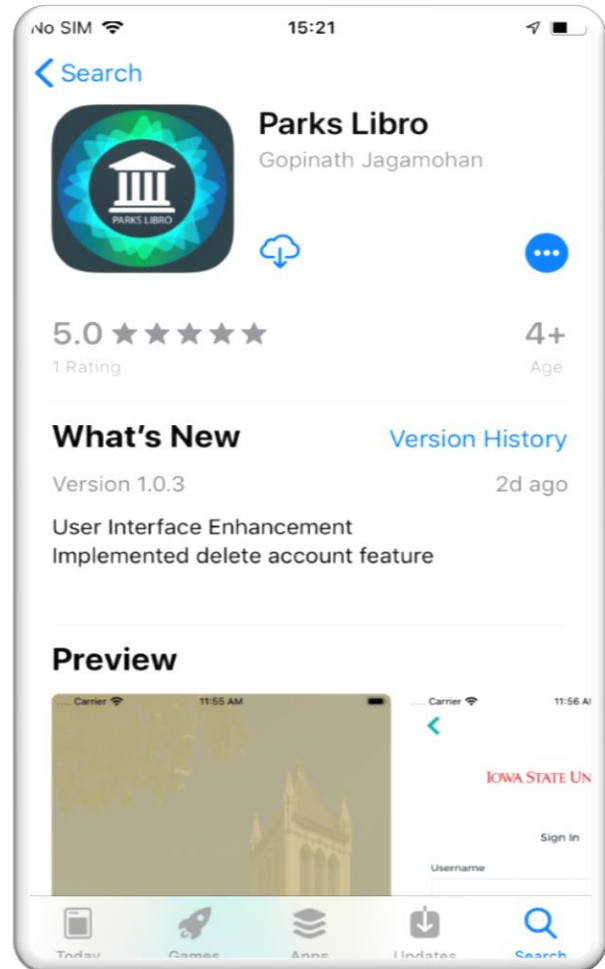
No SIM 15:21

Search

PARKS LIBRO

Parks Libro
Gopinath Jagamohan

5.0 ★★★★★
1 Rating

4+
Age

What's New
Version History

Version 1.0.3
2d ago

User Interface Enhancement
Implemented delete account feature

Preview

Carrier 11:55 AM

Carrier 11:56 A

IOWA STATE UN

Sign In

Username

Today Games Apps Updates Search